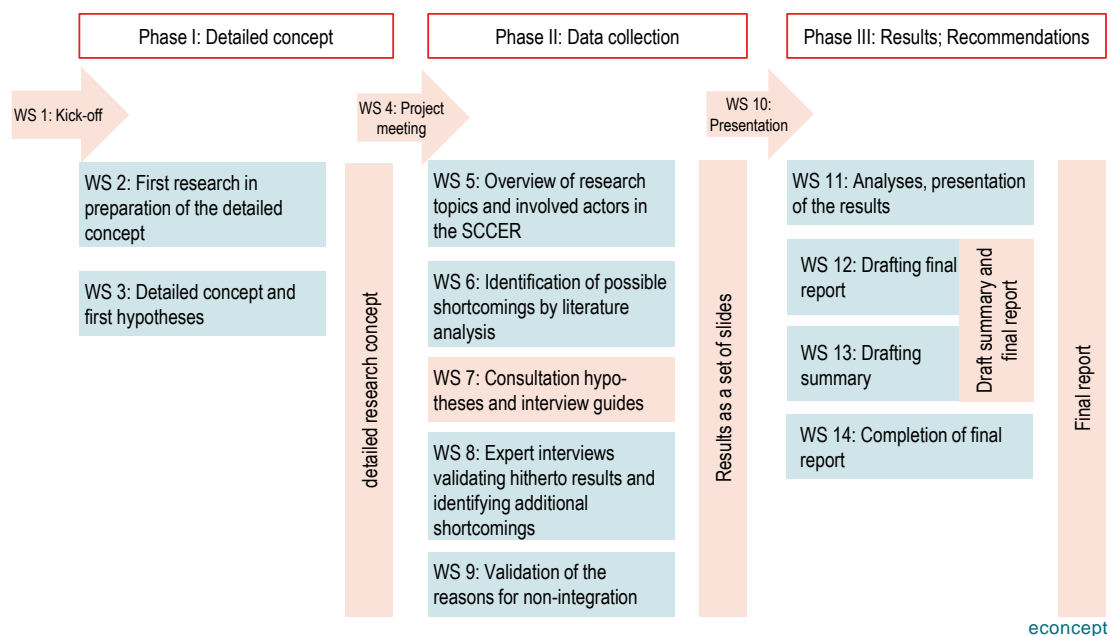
Phase I: Detailed concept

Phase II: Data collection

Phase III: Results; Recommendations

WS 1: Kick-off

WS 2: First research in preparation of the detailed concept

WS 3: Detailed concept and first hypotheses

detailed research concept

WS 4: Project meeting

WS 5: Overview of research topics and involved actors in the SCCER

WS 6: Identification of possible shortcomings by literature analysis

WS 7: Consultation hypotheses and interview guides

WS 8: Expert interviews validating hitherto results and identifying additional shortcomings

WS 9: Validation of the reasons for non-integration

Results as a set of slides

WS 10: Presentation

WS 11: Analyses, presentation of the results

WS 12: Drafting final report

WS 13: Drafting summary

Draft summary and final report

WS 14: Completion of final report

Final report

econcept